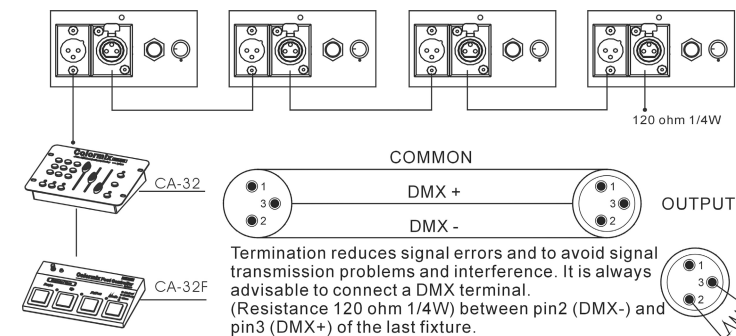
120 ohm 1/4W

CA-32

CA-32F

COMMON

DMX +

DMX -

1
3
2

1
3
2

OUTPUT

1
3
2

Termination reduces signal errors and to avoid signal transmission problems and interference. It is always advisable to connect a DMX terminal. (Resistance 120 ohm 1/4W) between pin2 (DMX-) and pin3 (DMX+) of the last fixture.